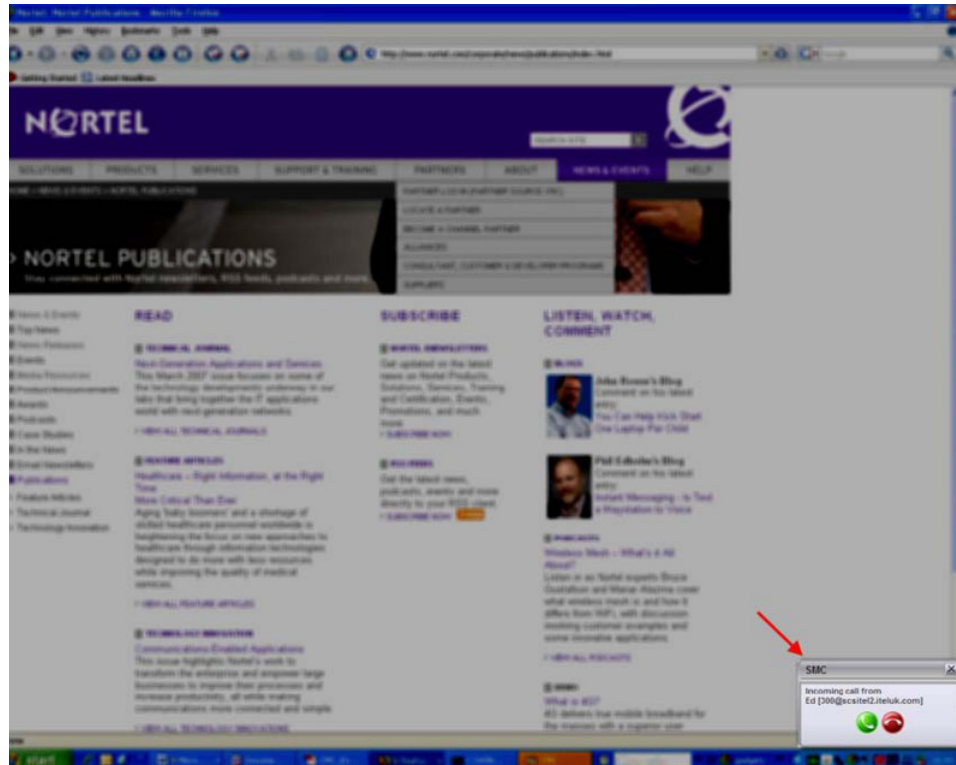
NORTEL

SOLUTIONS PRODUCTS SERVICES SUPPORT & TRAINING PARTNERS ABOUT NEWS & EVENTS HELP

NORTEL PUBLICATIONS

Stay connected with Nortel newsletters, RSS feeds, podcasts and more.

READ

SUBSCRIBE

LISTEN, WATCH, COMMENT

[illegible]

John Roese's Blog

Phil Edholm's Blog

SMC

Incoming call from Ed [300@scsitel2.iteluk.com]

start